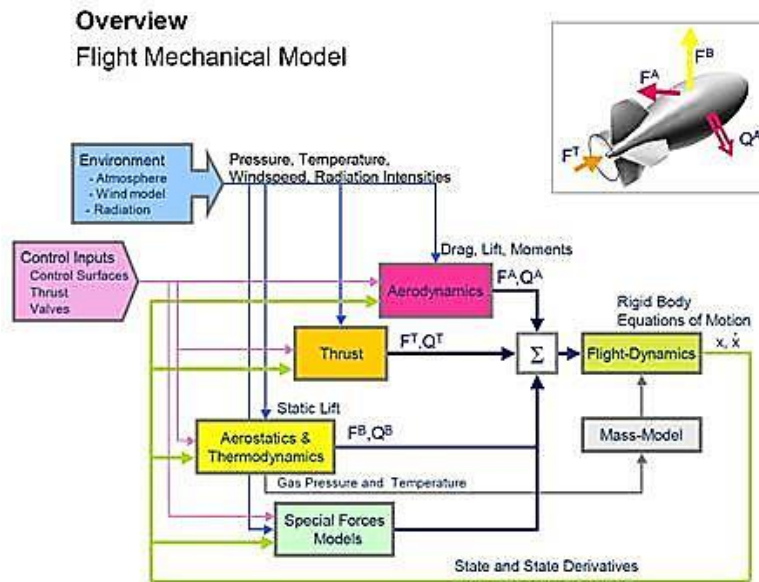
Overview
Flight Mechanical Model

$F^B$
$F^A$
$F^T$
$Q^A$

Environment
- Atmosphere
- Wind model
- Radiation

Pressure, Temperature, Windspeed, Radiation Intensities

Control Inputs
Control Surfaces
Thrust
Valves

Drag, Lift, Moments

Aerodynamics

$F^A, Q^A$

Rigid Body Equations of Motion

Thrust

$F^T, Q^T$

$\Sigma$

Flight-Dynamics

$x, \dot{x}$

Static Lift

Aerostatics & Thermodynamics

$F^B, Q^B$

Mass-Model

Gas Pressure and Temperature

Special Forces Models

State and State Derivatives